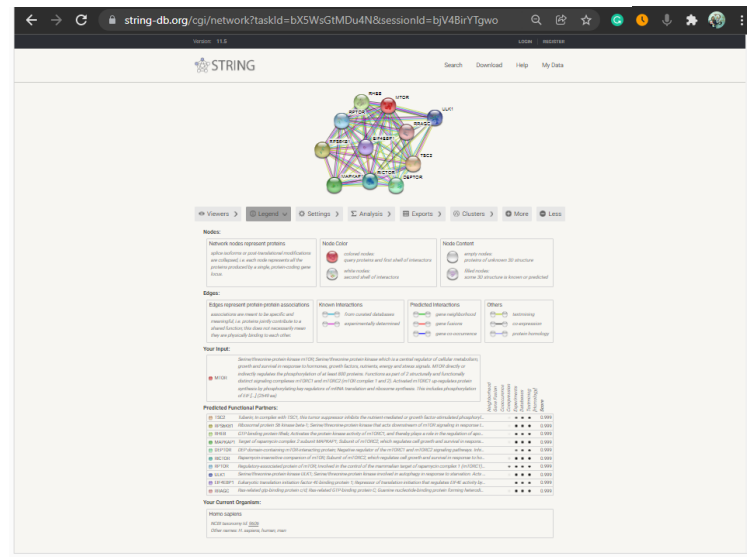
string-db.org/cgi/network?taskId=bX5WsGtMDu4N&sessionId=bjV4BirYTgwo

Version: 11.5

LOGIN REGISTER

STRING

Search Download Help My Data

RHEB MTOR ULK1 RPTOR RRAGC EIF4EBP1 TSC2 EIF4E RICTOR MAPKAP1 DEPTOR

Viewers Legend Settings Analysis Exports Clusters More Less

Nodes:

Network nodes represent proteins
splice isoforms or post-translational modifications are collapsed, i.e. each node represents all the proteins produced by a single, protein-coding gene locus.

Node Color
colored nodes: query proteins and first shell of interactors
white nodes: second shell of interactors

Node Content
empty nodes: proteins of unknown 3D structure
filled nodes: some 3D structure is known or predicted

Edges:

Edges represent protein-protein associations
associations are meant to be specific and meaningful, i.e. proteins jointly contribute to a shared function; this does not necessarily mean they are physically binding to each other.

Known Interactions
from curated databases
experimentally determined

Predicted Interactions
gene neighborhood
gene fusions
gene co-occurrence

Others
textmining
co-expression
protein homology

Your Input:

MTOR Serine/threonine-protein kinase mTOR; Serine/threonine protein kinase which is a central regulator of cellular metabolism, growth and survival in response to hormones, growth factors, nutrients, energy and stress signals. MTOR directly or indirectly regulates the phosphorylation of at least 800 proteins. Functions as part of 2 structurally and functionally distinct signaling complexes mTORC1 and mTORC2 (mTOR complex 1 and 2). Activated mTORC1 up-regulates protein synthesis by phosphorylating key regulators of mRNA translation and ribosome synthesis. This includes phosphorylation of EIF-2... [2549 aa]

Neighborhood Gene Fusion Cooccurence Coexpression Experiments Databases Textmining [Homology] Score

Predicted Functional Partners:

| | | | |
|---|---|---|---|
| TSC2 | Tuberin; In complex with TSC1, this tumor suppressor inhibits the nutrient-mediated or growth factor-stimulated phosphoryl... | ● ● ● | 0.999 |
| RPS6KB1 | Ribosomal protein S6 kinase beta-1; Serine/threonine-protein kinase that acts downstream of mTOR signaling in response t... | ● ● ● | 0.999 |
| RHEB | GTP-binding protein Rheb; Activates the protein kinase activity of mTORC1, and thereby plays a role in the regulation of apo... | ● ● ● | 0.999 |
| MAPKAP1 | Target of rapamycin complex 2 subunit MAPKAP1; Subunit of mTORC2, which regulates cell growth and survival in response... | ● ● ● | 0.999 |
| DEPTOR | DEP domain-containing mTOR-interacting protein; Negative regulator of the mTORC1 and mTORC2 signaling pathways. Inhi... | ● ● ● | 0.999 |
| RICTOR | Rapamycin-insensitive companion of mTOR; Subunit of mTORC2, which regulates cell growth and survival in response to... | ● ● ● | 0.999 |
| RPTOR | Regulatory-associated protein of mTOR; Involved in the control of the mammalian target of rapamycin complex 1 (mTORC1)... | ● ● ● ● | 0.999 |
| ULK1 | Serine/threonine-protein kinase ULK1; Serine/threonine-protein kinase involved in autophagy in response to starvation. Acts... | ● ● ● | 0.999 |
| EIF4EBP1 | Eukaryotic translation initiation factor 4E-binding protein 1; Repressor of translation initiation that regulates EIF4E activity by... | ● ● ● | 0.999 |
| RRAGC | Ras-related GTP-binding protein C; Ras-related GTP-binding protein C; Guanine nucleotide-binding protein forming heterodi... | ● ● ● | 0.999 |

Your Current Organism:

Homo sapiens
NCBI taxonomy Id: 9606
Other names: H. sapiens, human, man